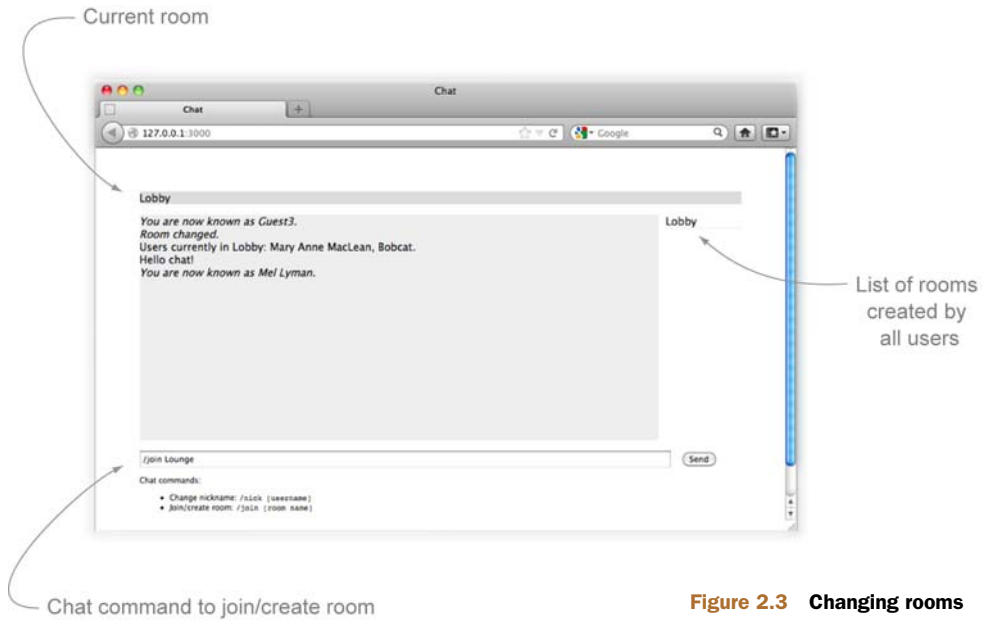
Current room

Chat

Chat

+

127.0.0.1:3000

Google

Lobby

*You are now known as Guest3.*
*Room changed.*
Users currently in Lobby: Mary Anne MacLean, Bobcat.
Hello chat!
*You are now known as Mel Lyman.*

Lobby

List of rooms created by all users

/join Lounge

Send

Chat commands:

- Change nickname: /nick [username]
- Join/create room: /join [room name]

Chat command to join/create room

Figure 2.3 Changing rooms